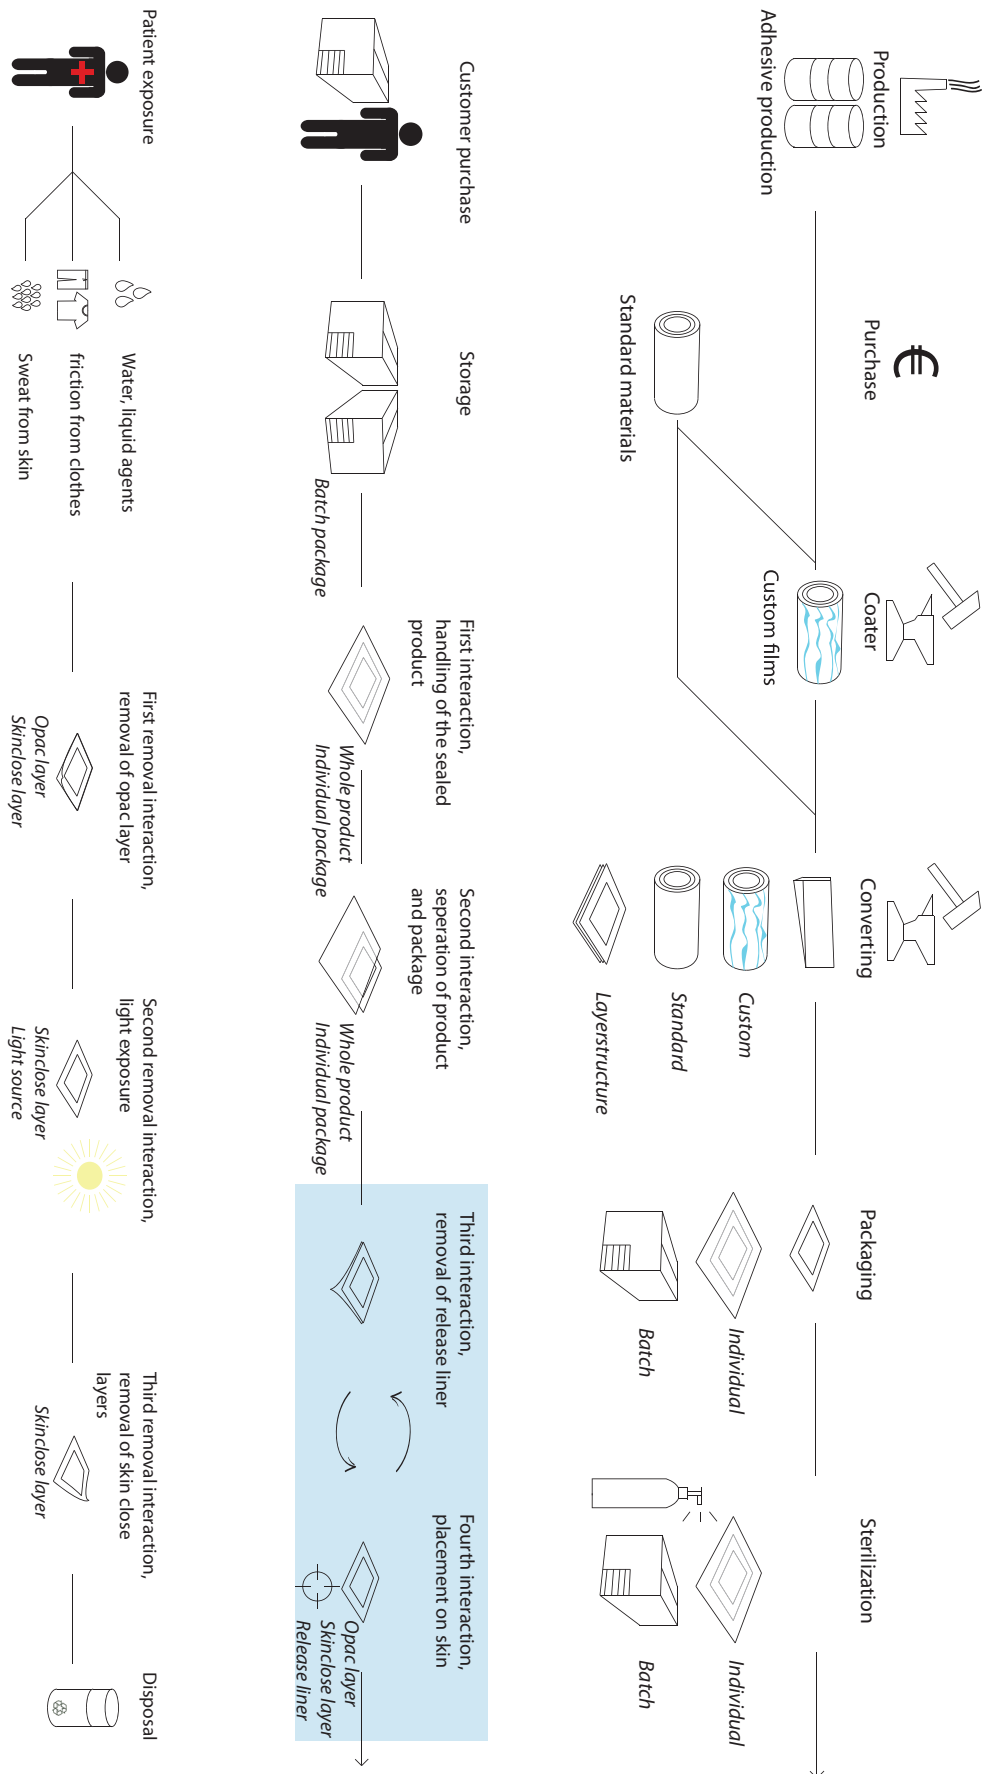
Production

Adhesive production

Purchase

Standard materials

Coater

Custom films

Converting

Custom

Standard

Layerstructure

Packaging

Individual

Batch

Sterilization

Individual

Batch

Customer purchase

Storage

Batch package

First interaction, handling of the sealed product

Whole product
Individual package

Second interaction, seperation of product and package

Whole product
Individual package

Third interaction, removal of release liner

Fourth interaction, placement on skin

Opac layer
Skinclose layer
Release liner

Patient exposure

Water, liquid agents

friction from clothes

Sweat from skin

First removal interaction, removal of opac layer

Opac layer
Skinclose layer

Second removal interaction, light exposure

Skinclose layer
Light source

Third removal interaction, removal of skin close layers

Skinclose layer

Disposal